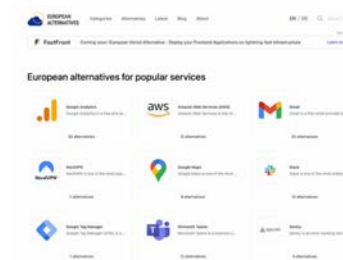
EUROPEAN ALTERNATIVES Categories Alternatives Latest Blog About EN / DE

FastFrontend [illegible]

European alternatives for popular services

Google Analytics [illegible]

aws Amazon Web Services (AWS) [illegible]

Gmail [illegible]

NordVPN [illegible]

Google Maps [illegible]

Slack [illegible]

Google Tag Manager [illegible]

Microsoft Teams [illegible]

Sentry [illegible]